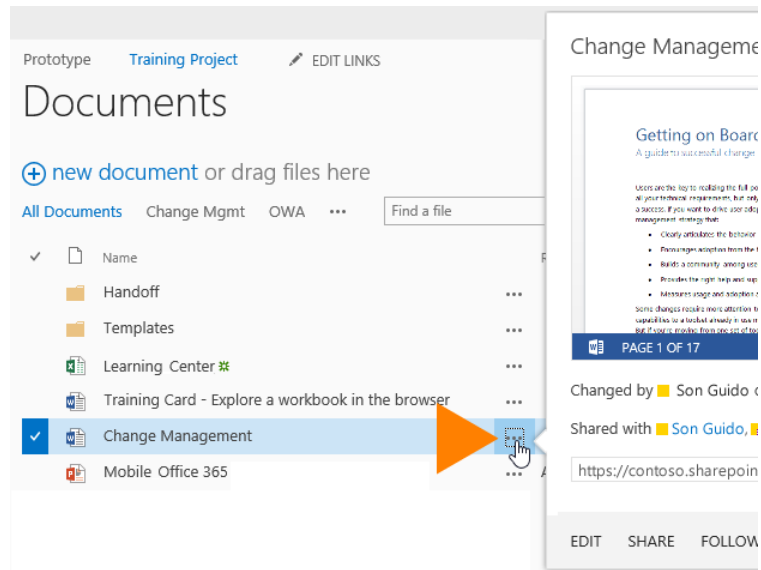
Prototype Training Project EDIT LINKS

Documents

new document or drag files here

All Documents Change Mgmt OWA ••• Find a file

✓ Name

Handoff •••

Templates •••

Learning Center ✲ •••

Training Card - Explore a workbook in the browser •••

✓ Change Management

Mobile Office 365 •••

Change Manageme

Getting on Board

A guide to successful change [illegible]

Users are the key to realizing the full po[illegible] all your technical requirements, but only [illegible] a success. If you want to drive user ado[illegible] management strategy that:

• Clearly articulates the behavior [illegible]

• Encourages adoption from the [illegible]

• Builds a community among use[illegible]

• Provides the right help and sup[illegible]

• Measures usage and adoption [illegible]

Some changes require more attention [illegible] capabilities to a toolset already in use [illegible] But if you're moving from one set of to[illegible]

PAGE 1 OF 17

Changed by Son Guido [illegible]

Shared with Son Guido, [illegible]

https://contoso.sharepoin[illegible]

EDIT SHARE FOLLOW